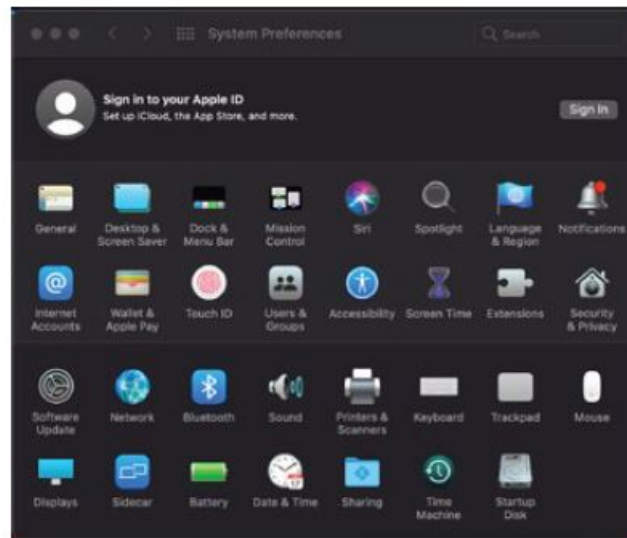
System Preferences

Search

Sign in to your Apple ID
Set up iCloud, the App Store, and more.

Sign In

General
Desktop & Screen Saver
Dock & Menu Bar
Mission Control
Siri
Spotlight
Language & Region
Notifications

Internet Accounts
Wallet & Apple Pay
Touch ID
Users & Groups
Accessibility
Screen Time
Extensions
Security & Privacy

Software Update
Network
Bluetooth
Sound
Printers & Scanners
Keyboard
Trackpad
Mouse

Displays
Sidecar
Battery
Date & Time
Sharing
Time Machine
Startup Disk